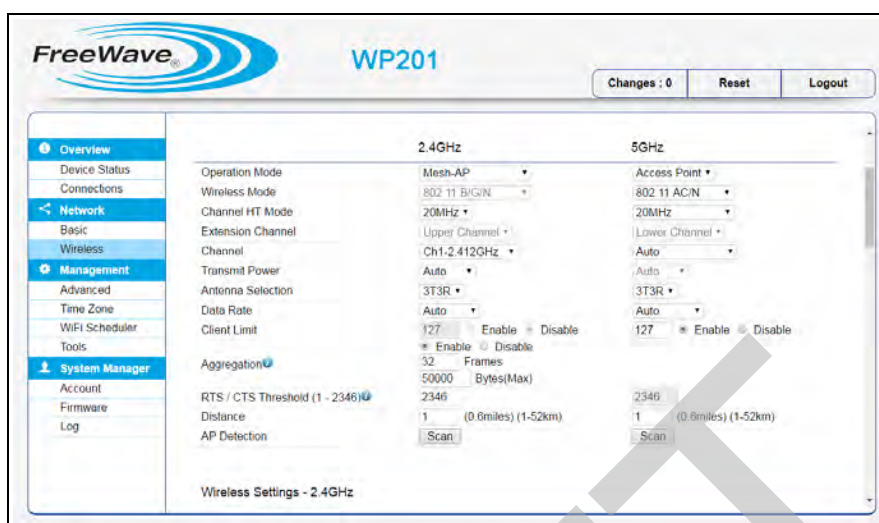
FreeWave®

WP201

Changes : 0 | Reset | Logout

Overview
Device Status
Connections
Network
Basic
Wireless
Management
Advanced
Time Zone
WiFi Scheduler
Tools
System Manager
Account
Firmware
Log

| | 2.4GHz | 5GHz |
|---|---|---|
| Operation Mode | Mesh-AP | Access Point |
| Wireless Mode | 802.11 B/G/N | 802.11 AC/N |
| Channel HT Mode | 20MHz | 20MHz |
| Extension Channel | Upper Channel | Lower Channel |
| Channel | Ch1-2.412GHz | Auto |
| Transmit Power | Auto | Auto |
| Antenna Selection | 3T3R | 3T3R |
| Data Rate | Auto | Auto |
| Client Limit | 127 Enable Disable | 127 Enable Disable |
| Aggregation | Enable Disable 32 Frames 50000 Bytes(Max) | |
| RTS / CTS Threshold (1 - 2346) | 2346 | 2346 |
| Distance | 1 (0.6miles) (1-52km) | 1 (0.6miles) (1-52km) |
| AP Detection | Scan | Scan |

Wireless Settings - 2.4GHz